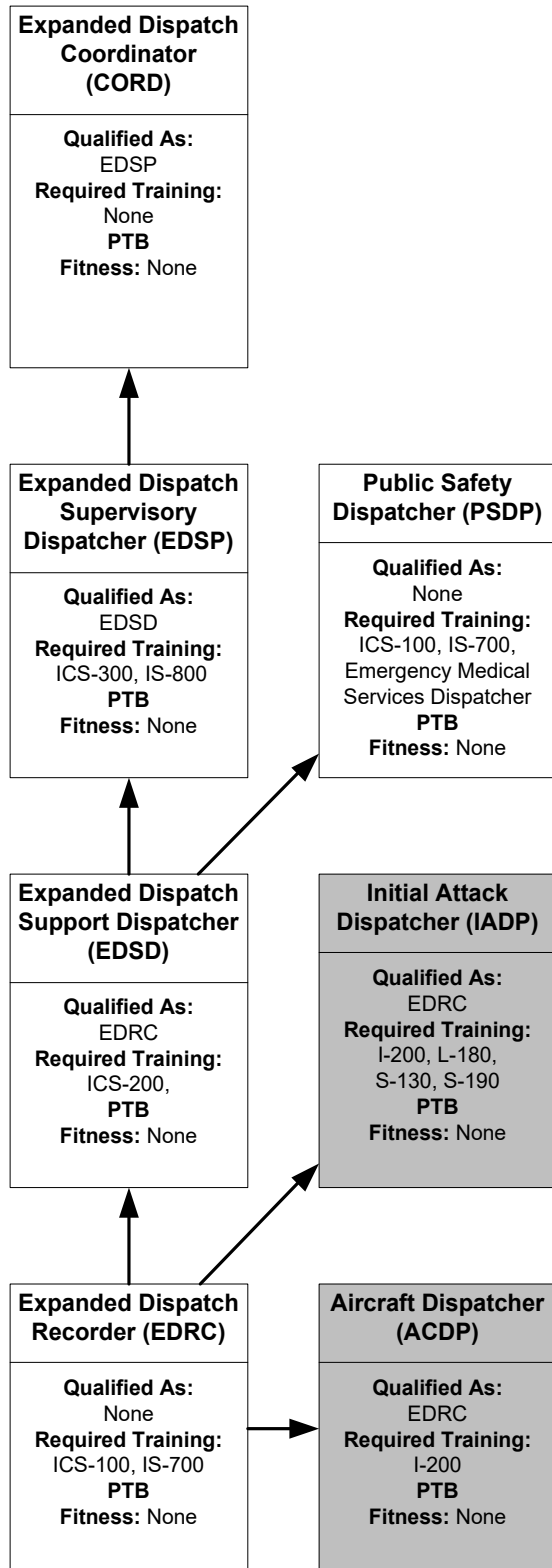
**Expanded Dispatch Coordinator (CORD)**

**Qualified As:** EDSP
**Required Training:** None
**PTB**
**Fitness:** None

**Expanded Dispatch Supervisory Dispatcher (EDSP)**

**Qualified As:** EDSD
**Required Training:** ICS-300, IS-800
**PTB**
**Fitness:** None

**Public Safety Dispatcher (PSDP)**

**Qualified As:** None
**Required Training:** ICS-100, IS-700, Emergency Medical Services Dispatcher
**PTB**
**Fitness:** None

**Expanded Dispatch Support Dispatcher (EDSD)**

**Qualified As:** EDRC
**Required Training:** ICS-200,
**PTB**
**Fitness:** None

**Initial Attack Dispatcher (IADP)**

**Qualified As:** EDRC
**Required Training:** I-200, L-180, S-130, S-190
**PTB**
**Fitness:** None

**Expanded Dispatch Recorder (EDRC)**

**Qualified As:** None
**Required Training:** ICS-100, IS-700
**PTB**
**Fitness:** None

**Aircraft Dispatcher (ACDP)**

**Qualified As:** EDRC
**Required Training:** I-200
**PTB**
**Fitness:** None